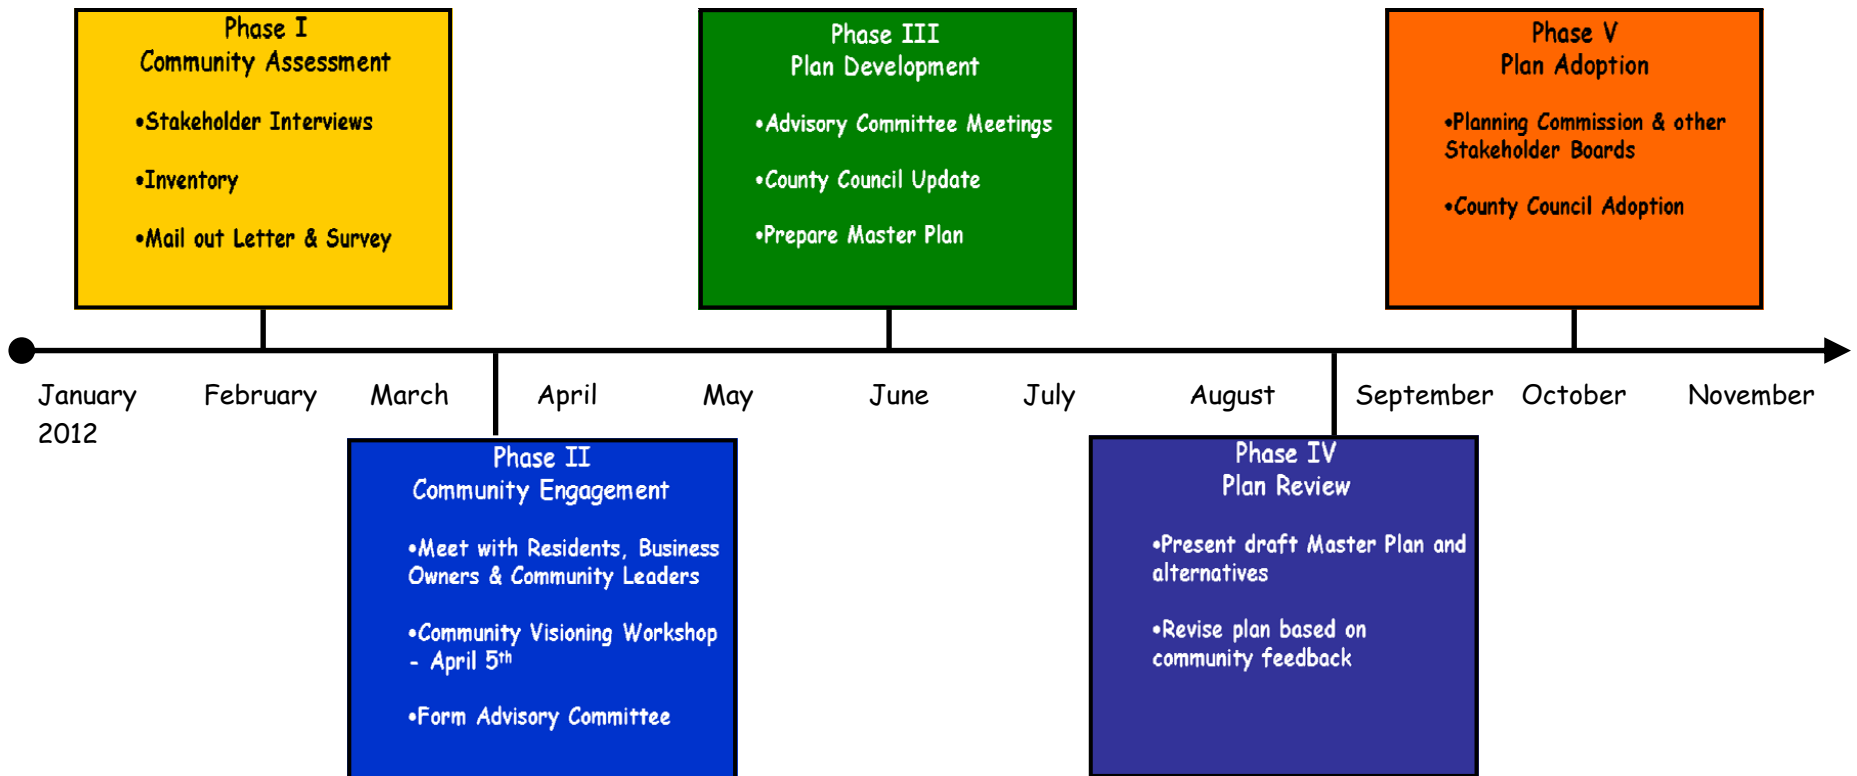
Phase I
Community Assessment

•Stakeholder Interviews

•Inventory

•Mail out Letter & Survey

Phase III
Plan Development

•Advisory Committee Meetings

•County Council Update

•Prepare Master Plan

Phase V
Plan Adoption

•Planning Commission & other Stakeholder Boards

•County Council Adoption

January 2012 February March April May June July August September October November

Phase II
Community Engagement

•Meet with Residents, Business Owners & Community Leaders

•Community Visioning Workshop - April 5$^{th}$

•Form Advisory Committee

Phase IV
Plan Review

•Present draft Master Plan and alternatives

•Revise plan based on community feedback